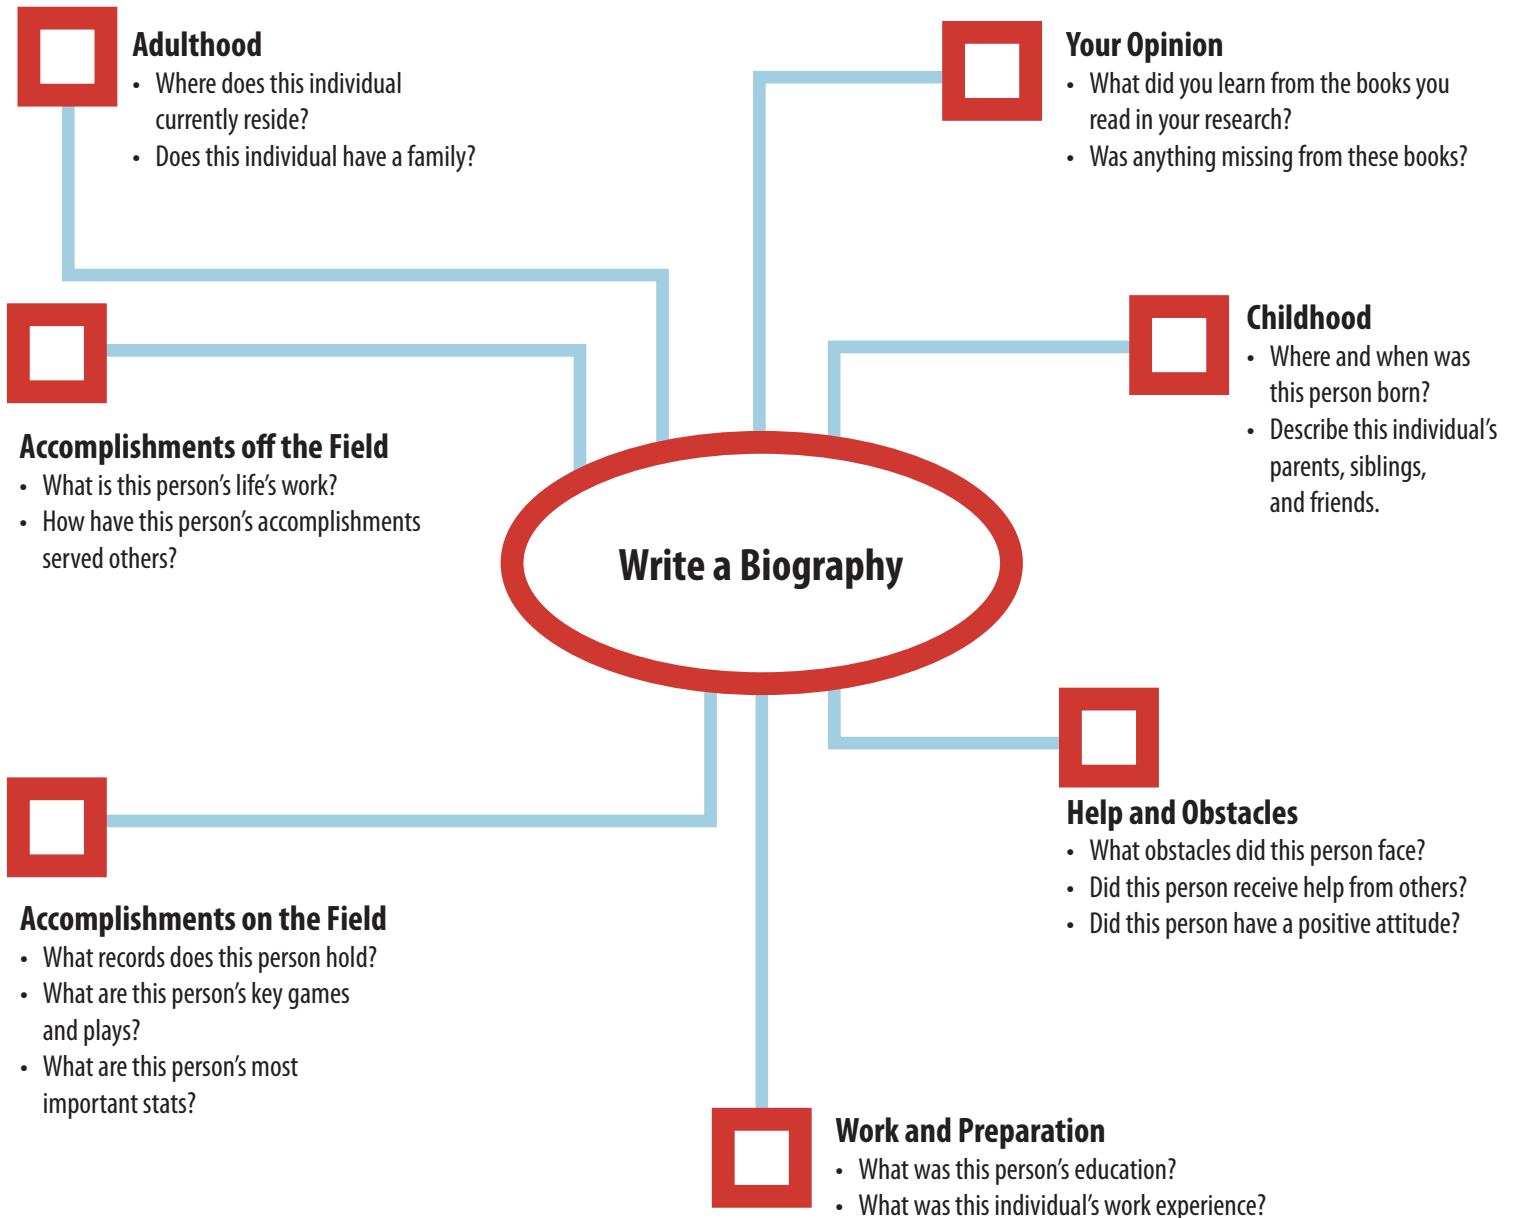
Adulthood
• Where does this individual currently reside?
• Does this individual have a family?

Your Opinion
• What did you learn from the books you read in your research?
• Was anything missing from these books?

Childhood
• Where and when was this person born?
• Describe this individual's parents, siblings, and friends.

Accomplishments off the Field
• What is this person's life's work?
• How have this person's accomplishments served others?

Write a Biography

Help and Obstacles
• What obstacles did this person face?
• Did this person receive help from others?
• Did this person have a positive attitude?

Accomplishments on the Field
• What records does this person hold?
• What are this person's key games and plays?
• What are this person's most important stats?

Work and Preparation
• What was this person's education?
• What was this individual's work experience?